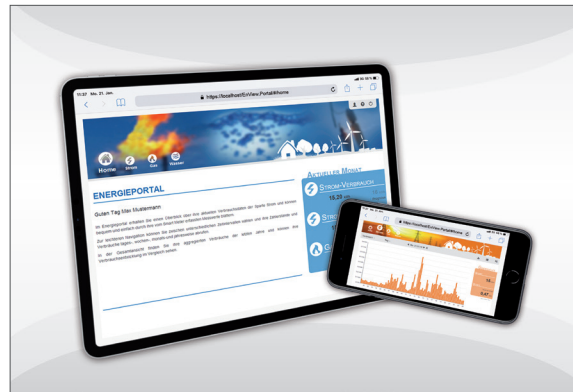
11:37 Mo. 21. Jan.

https://localhost/EnView.Portal/#home

Home Strom Gas Wasser

ENERGIEPORTAL

Guten Tag Max Mustermann

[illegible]

AKTUELLER MONAT

STROM-VERBRAUCH

15,20

STROM-

G

https://localhost/EnView.Portal/#home